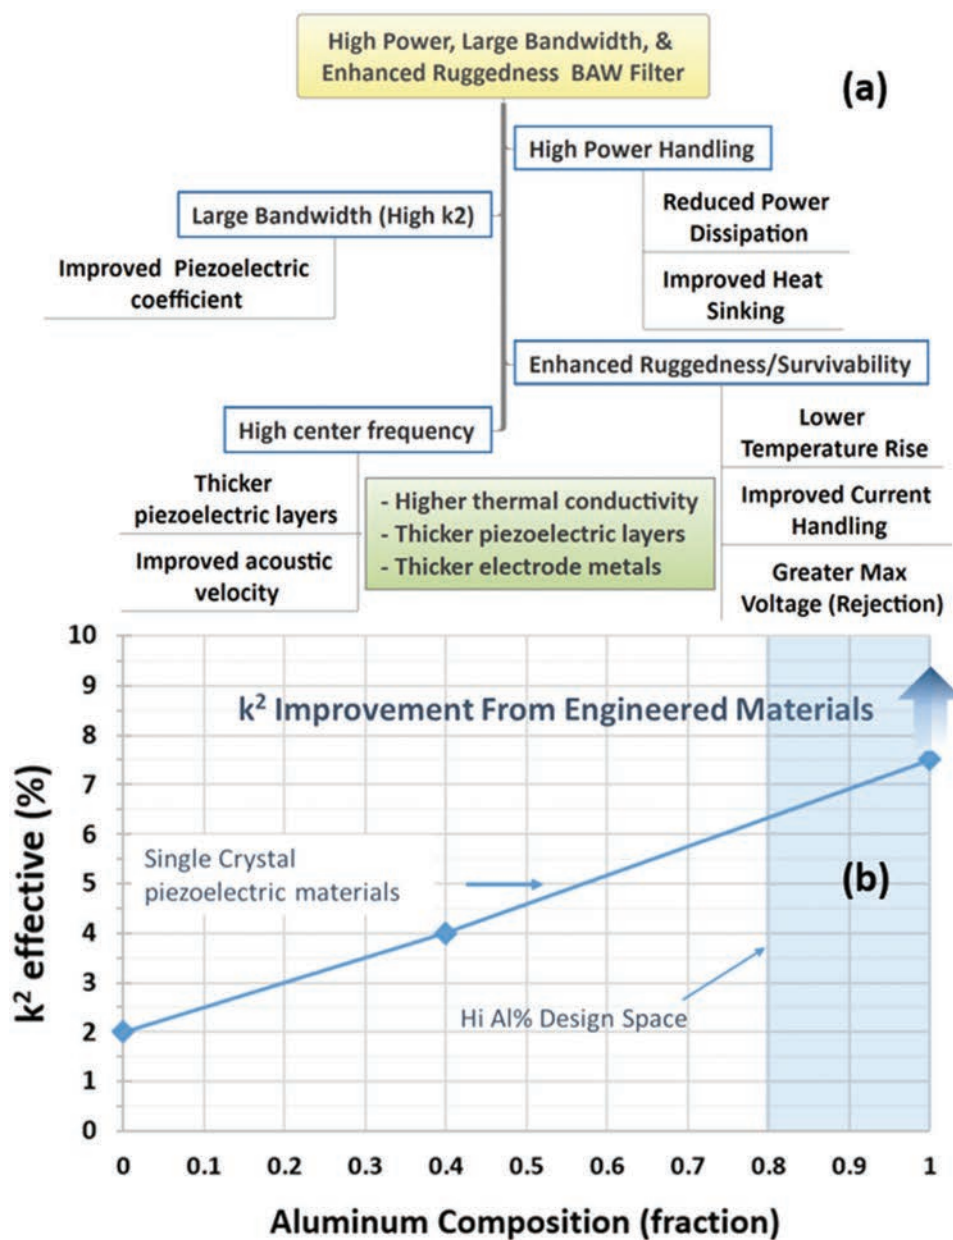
High Power, Large Bandwidth, & Enhanced Ruggedness BAW Filter

(a)

High Power Handling

Reduced Power Dissipation

Improved Heat Sinking

Large Bandwidth (High k2)

Improved Piezoelectric coefficient

Enhanced Ruggedness/Survivability

Lower Temperature Rise

Improved Current Handling

Greater Max Voltage (Rejection)

High center frequency

Thicker piezoelectric layers

Improved acoustic velocity

- Higher thermal conductivity
- Thicker piezoelectric layers
- Thicker electrode metals

$k^2$ Improvement From Engineered Materials

Single Crystal piezoelectric materials

(b)

Hi Al% Design Space

$k^2$ effective (%)

10
9
8
7
6
5
4
3
2
1
0

0 0.1 0.2 0.3 0.4 0.5 0.6 0.7 0.8 0.9 1

Aluminum Composition (fraction)